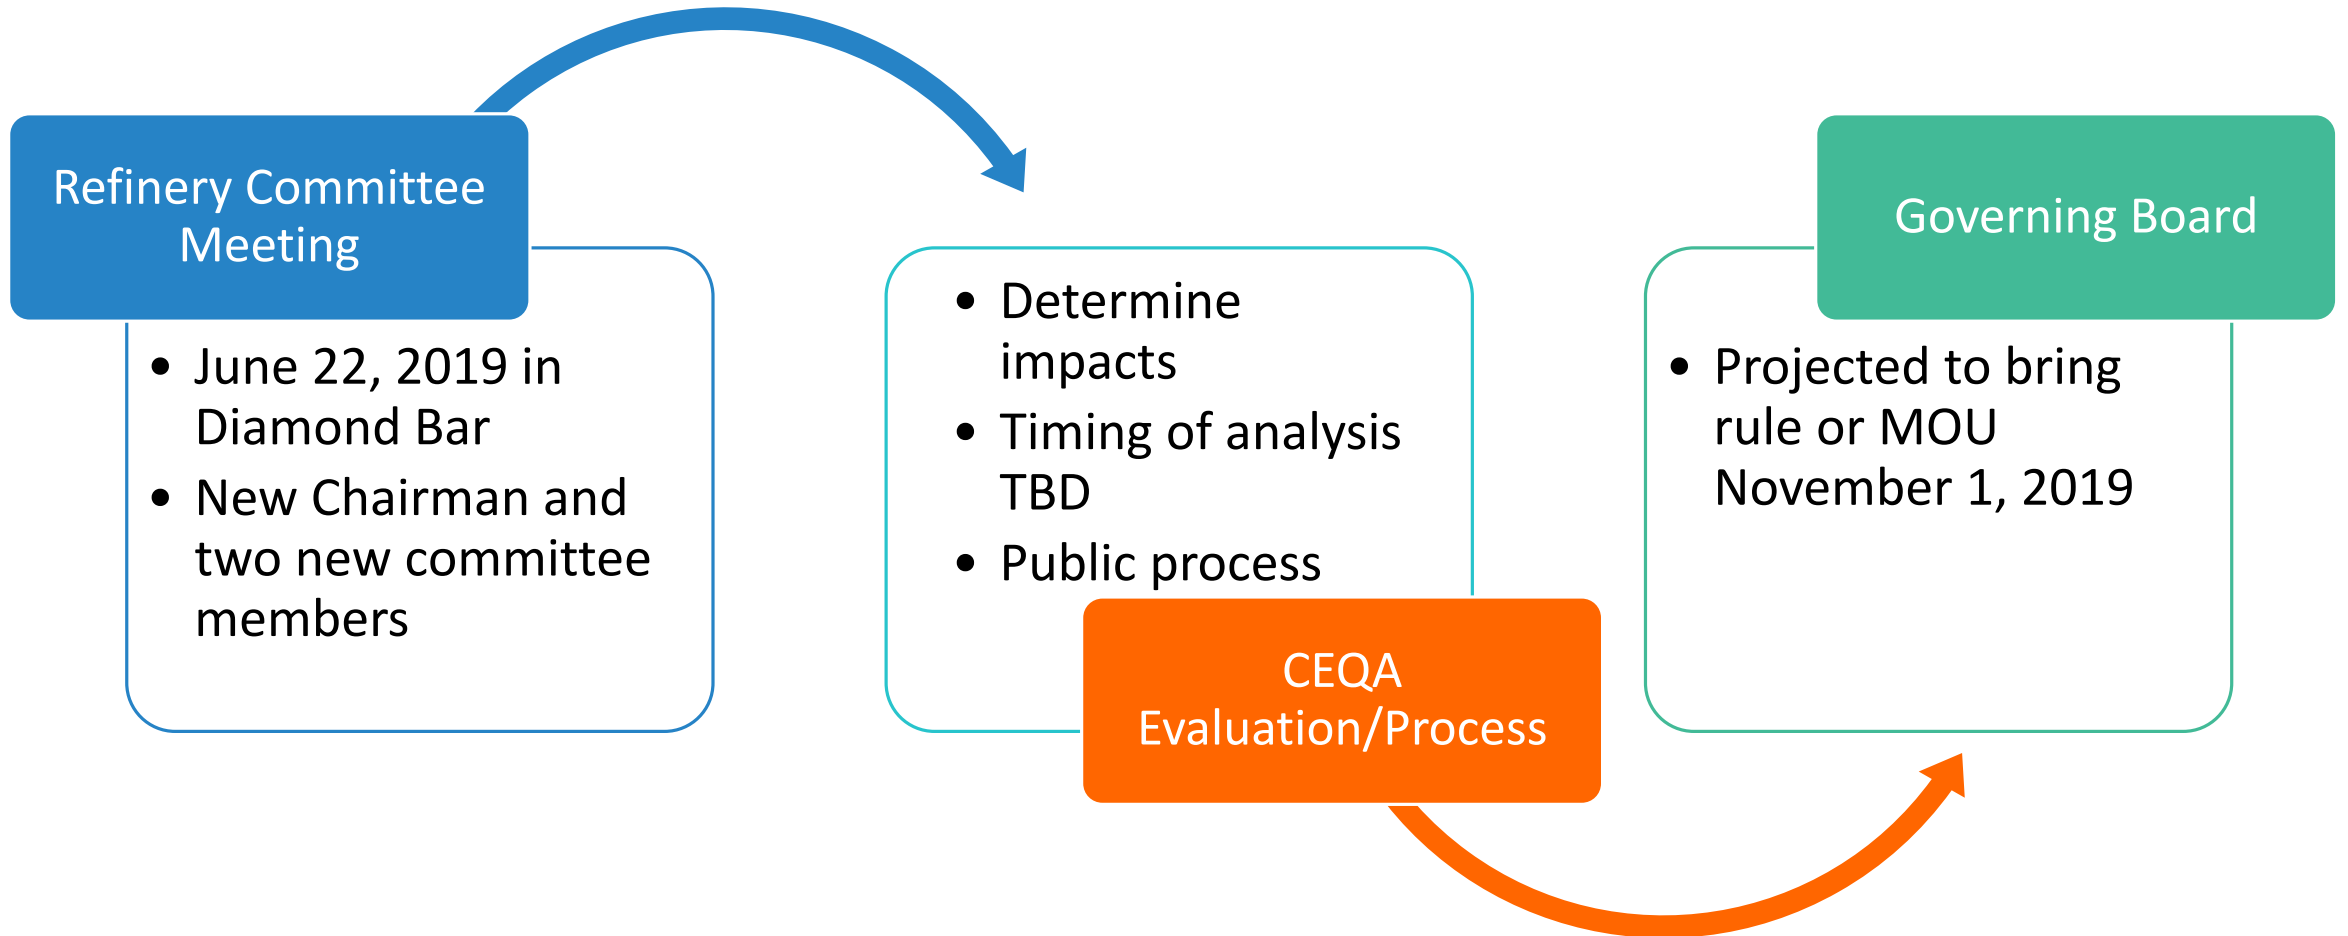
Refinery Committee Meeting

- June 22, 2019 in Diamond Bar
- New Chairman and two new committee members

- Determine impacts
- Timing of analysis TBD
- Public process

CEQA Evaluation/Process

Governing Board

- Projected to bring rule or MOU November 1, 2019